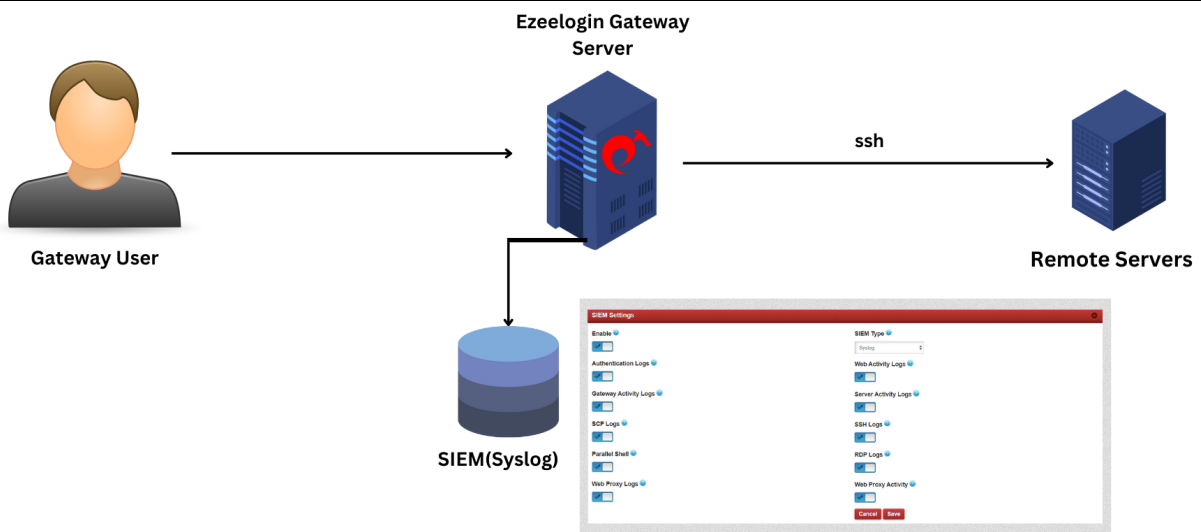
Ezeelogin Gateway Server

ssh

Gateway User

Remote Servers

SIEM(Syslog)

SIEM Settings

Enable

Authentication Logs

Gateway Activity Logs

SCP Logs

Parallel Shell

Web Proxy Logs

SIEM Type

Syslog

Web Activity Logs

Server Activity Logs

SSH Logs

RDP Logs

Web Proxy Activity

Cancel Save